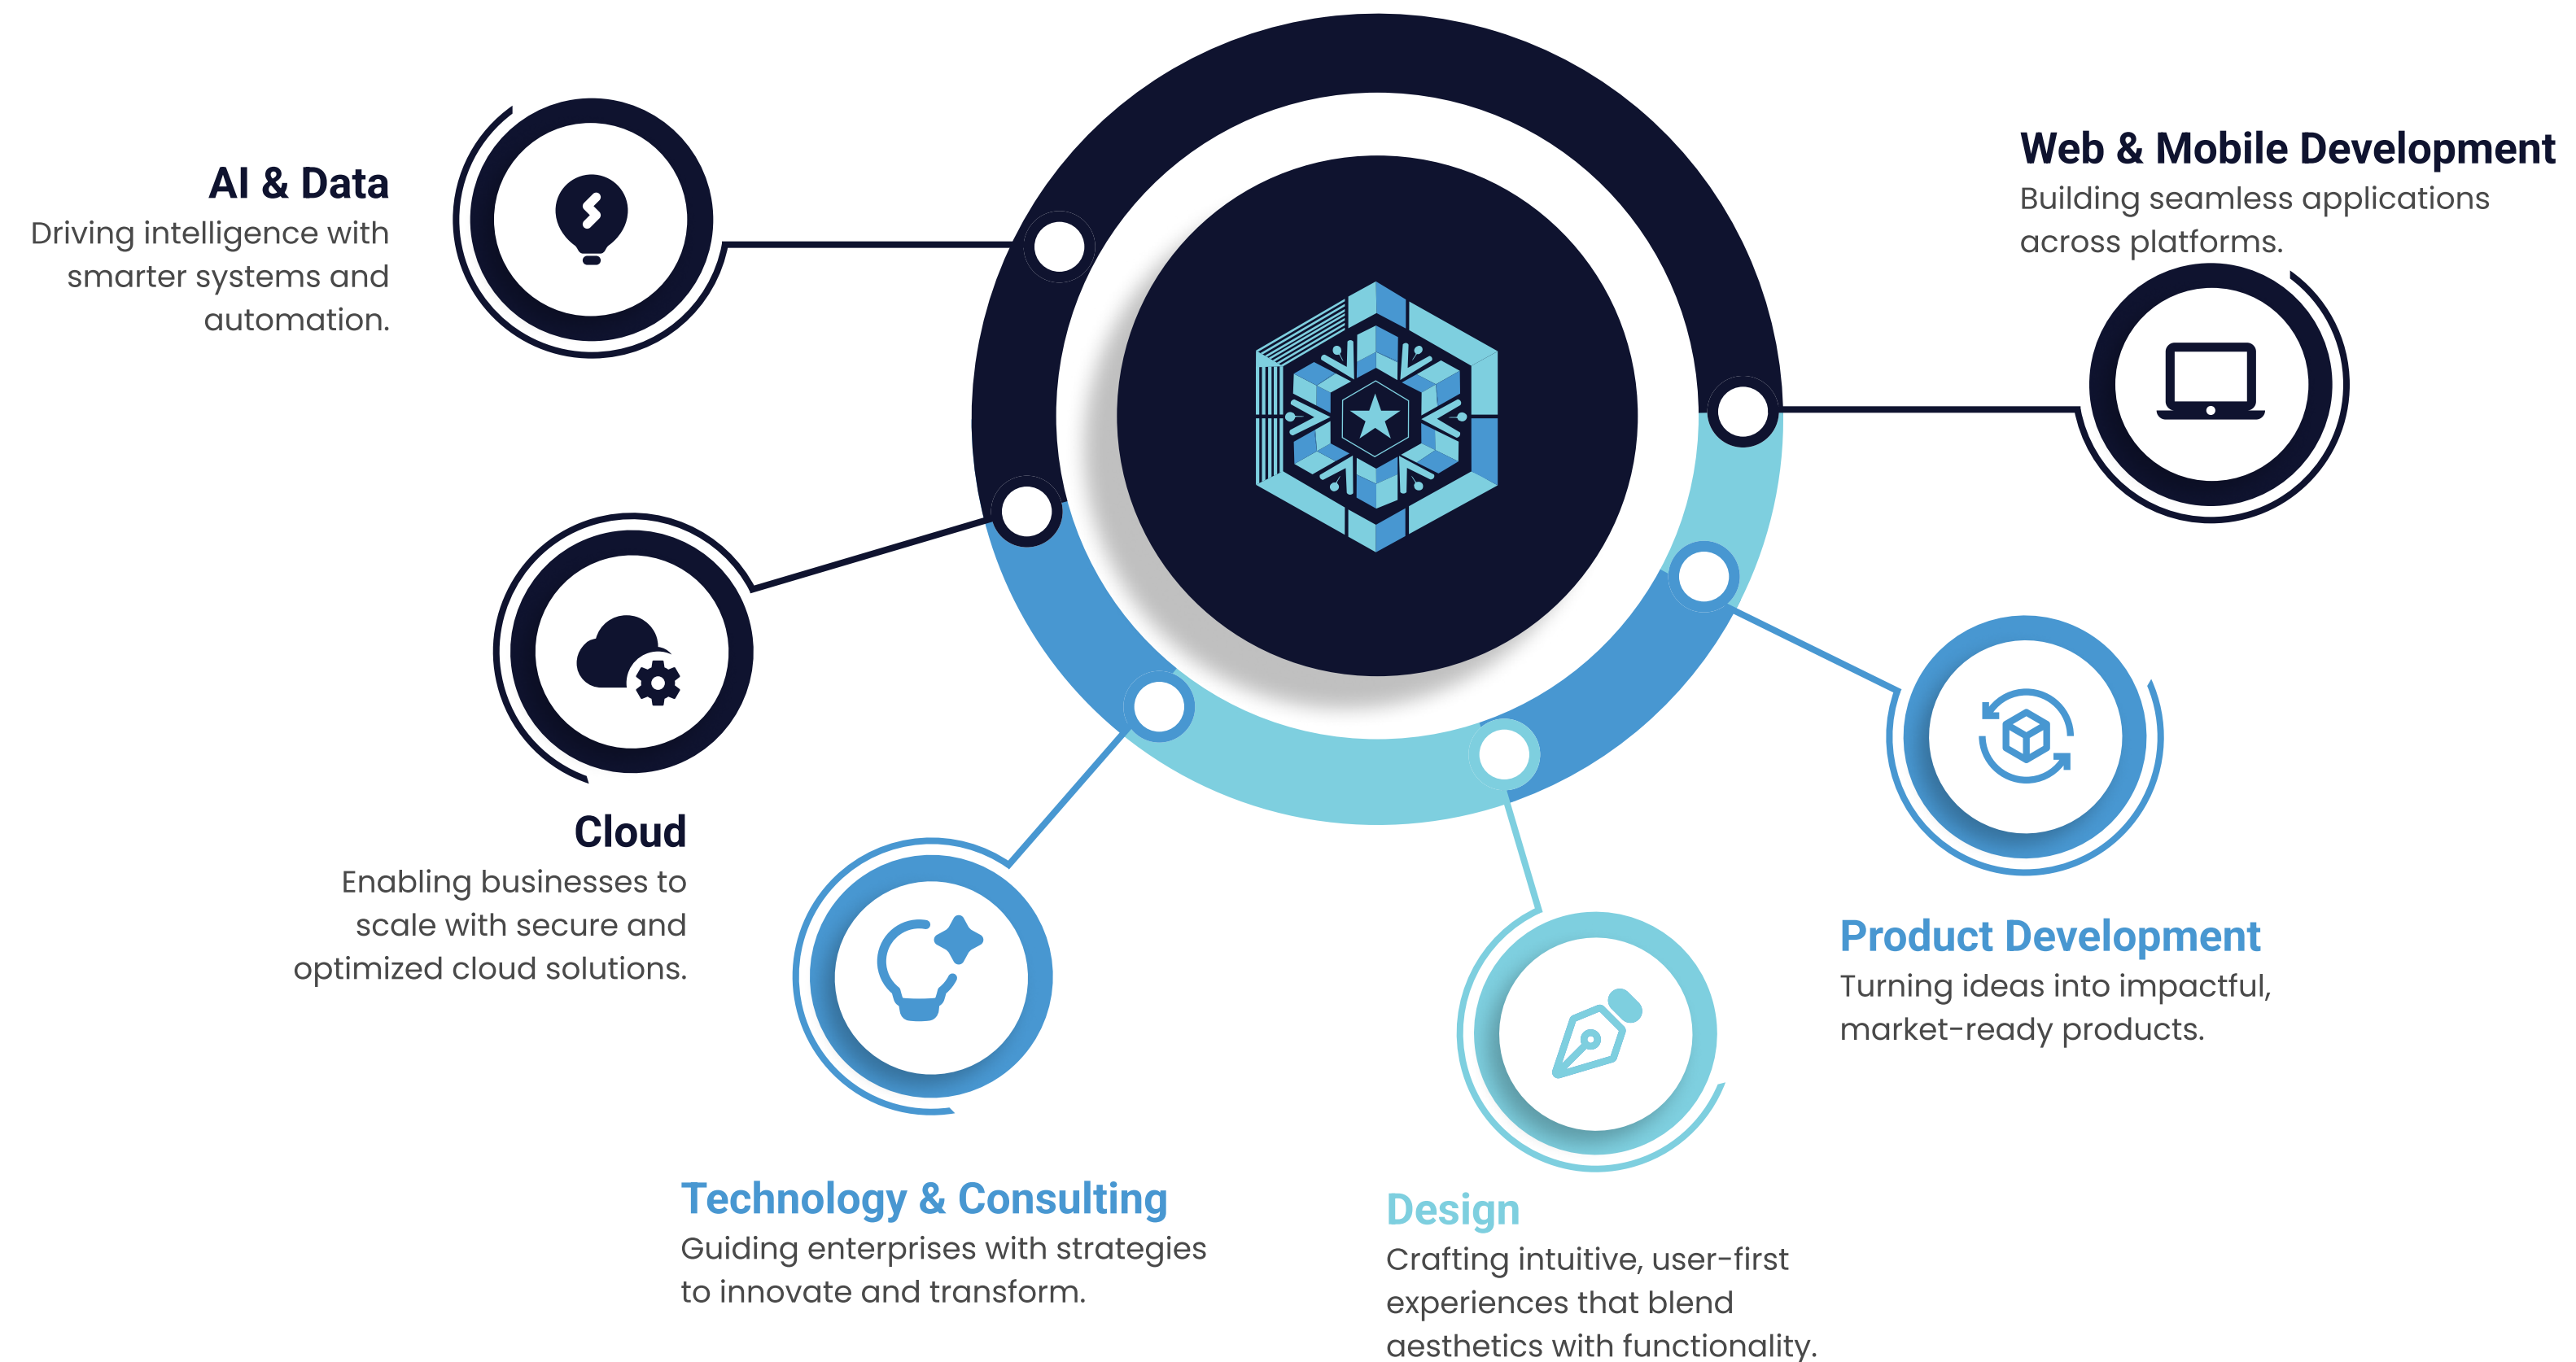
AI & Data
Driving intelligence with smarter systems and automation.

Web & Mobile Development
Building seamless applications across platforms.

Cloud
Enabling businesses to scale with secure and optimized cloud solutions.

Product Development
Turning ideas into impactful, market-ready products.

Technology & Consulting
Guiding enterprises with strategies to innovate and transform.

Design
Crafting intuitive, user-first experiences that blend aesthetics with functionality.